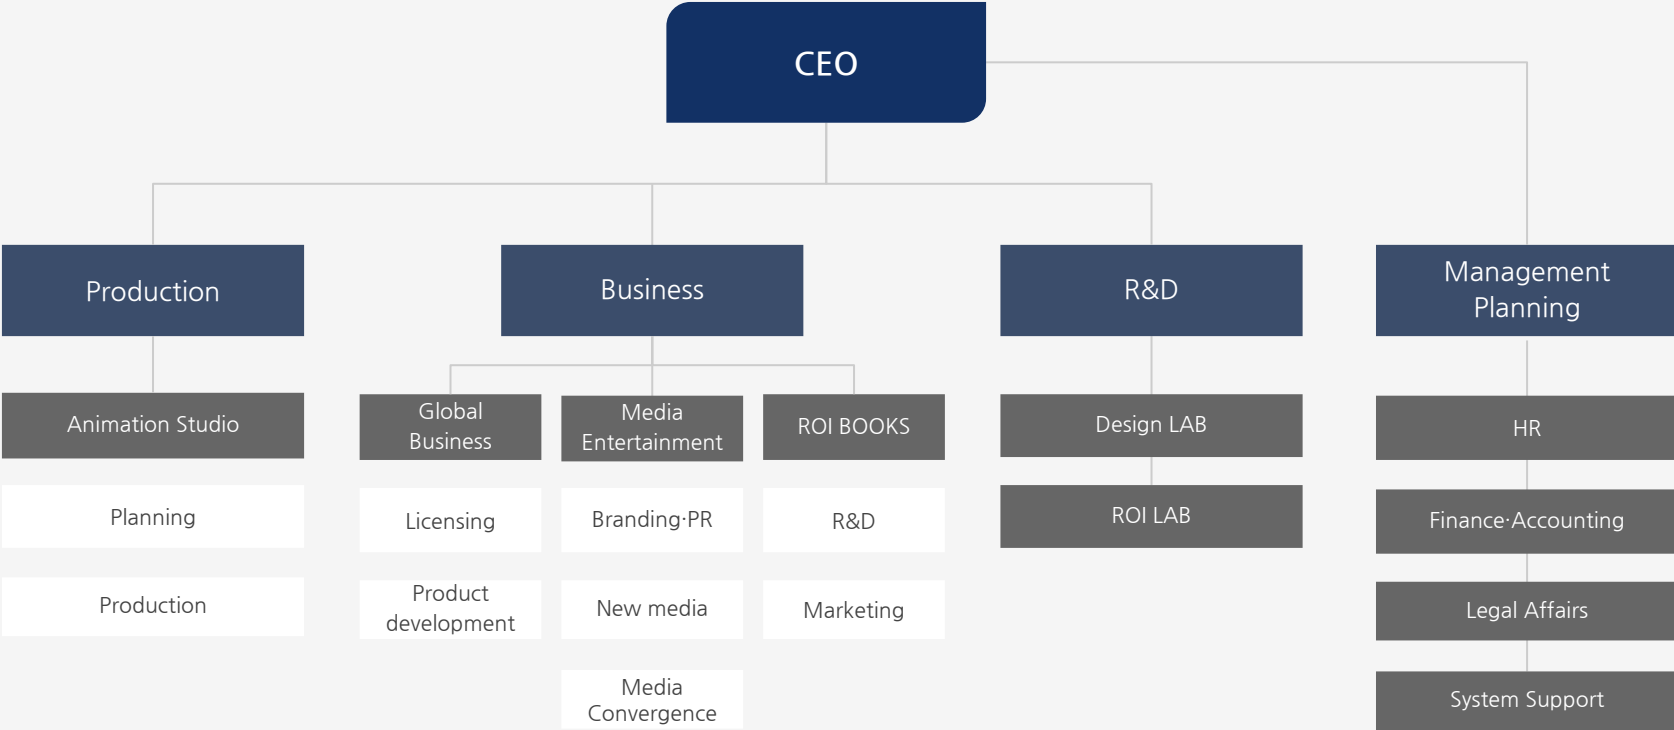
CEO

Production

Animation Studio

Planning

Production

Business

Global Business

Licensing

Product development

Media Entertainment

Branding·PR

New media

Media Convergence

ROI BOOKS

R&D

Marketing

R&D

Design LAB

ROI LAB

Management Planning

HR

Finance·Accounting

Legal Affairs

System Support